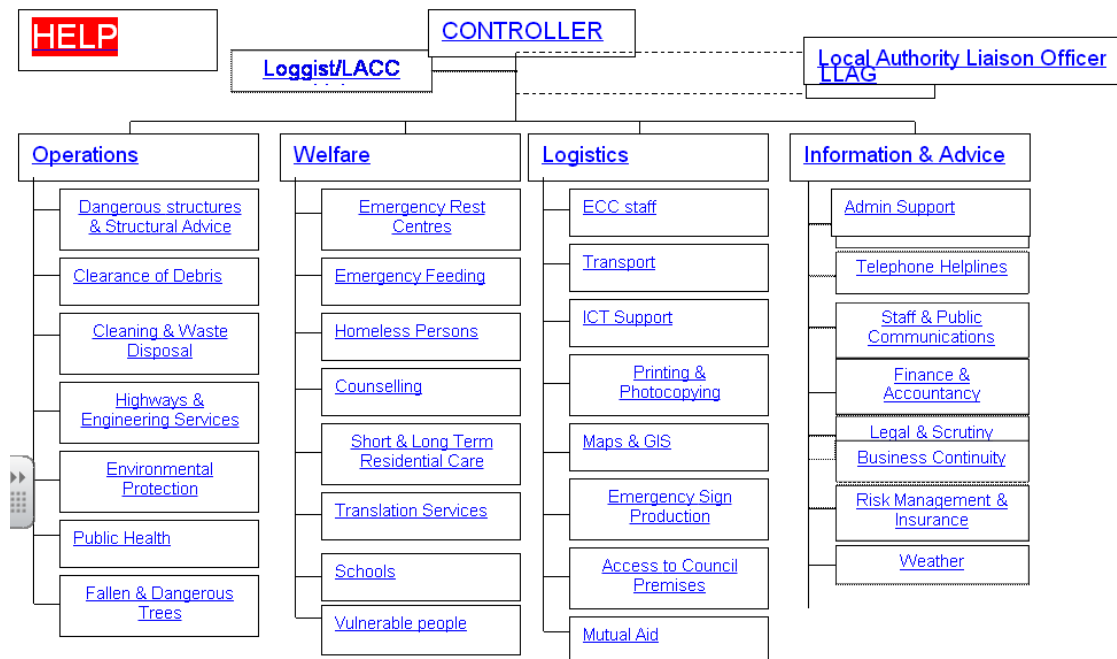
HELP

CONTROLLER

Loggist/LACC

Local Authority Liaison Officer

LLAG

Operations

Dangerous structures & Structural Advice

Clearance of Debris

Cleaning & Waste Disposal

Highways & Engineering Services

Environmental Protection

Public Health

Fallen & Dangerous Trees

Welfare

Emergency Rest Centres

Emergency Feeding

Homeless Persons

Counselling

Short & Long Term Residential Care

Translation Services

Schools

Vulnerable people

Logistics

ECC staff

Transport

ICT Support

Printing & Photocopying

Maps & GIS

Emergency Sign Production

Access to Council Premises

Mutual Aid

Information & Advice

Admin Support

Telephone Helplines

Staff & Public Communications

Finance & Accountancy

Legal & Scrutiny

Business Continuity

Risk Management & Insurance

Weather